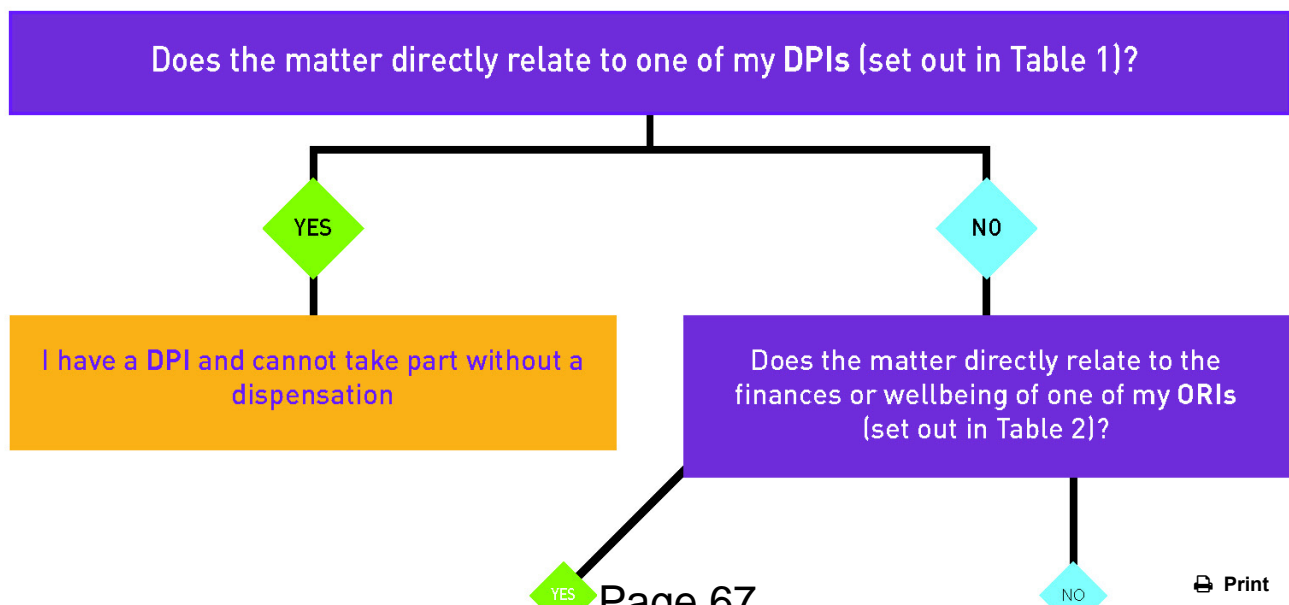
Does the matter directly relate to one of my DPIs (set out in Table 1)?

YES

NO

I have a DPI and cannot take part without a dispensation

Does the matter directly relate to the finances or wellbeing of one of my ORIs (set out in Table 2)?

YES

Page 67

NO

Print